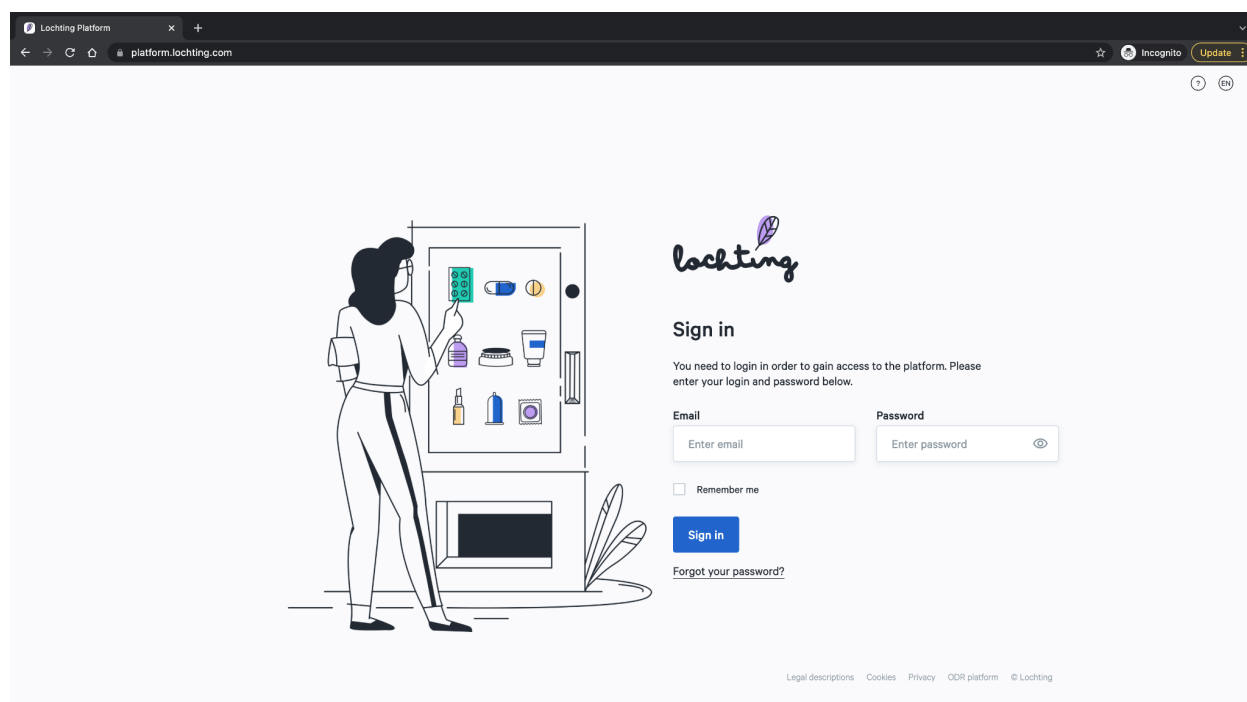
Lochting Platform

platform.lochting.com

Incognito

Update

?

EN

lochting

Sign in

You need to login in order to gain access to the platform. Please enter your login and password below.

Email

Enter email

Password

Enter password

Remember me

Sign in

Forgot your password?

Legal descriptions Cookies Privacy ODR platform © Lochting